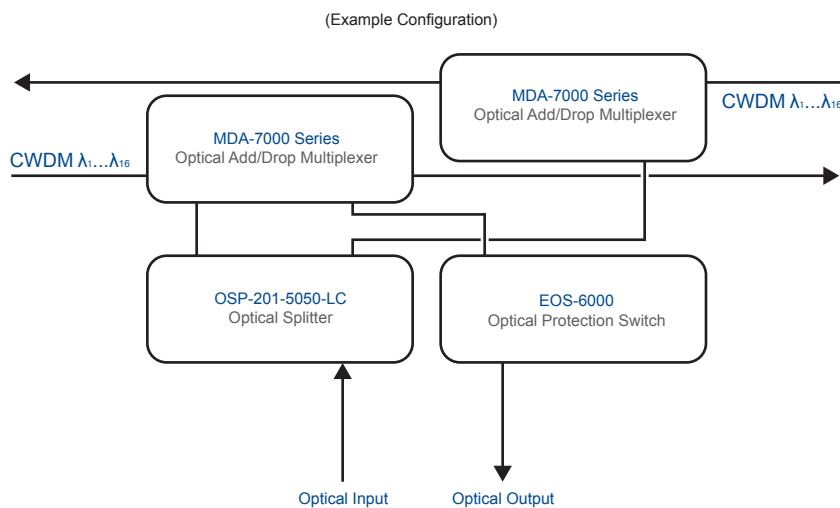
(Example Configuration)

MDA-7000 Series
Optical Add/Drop Multiplexer

CWDM $\lambda_1...\lambda_{16}$

MDA-7000 Series
Optical Add/Drop Multiplexer

CWDM $\lambda_1...\lambda_{16}$

OSP-201-5050-LC
Optical Splitter

EOS-6000
Optical Protection Switch

Optical Input

Optical Output